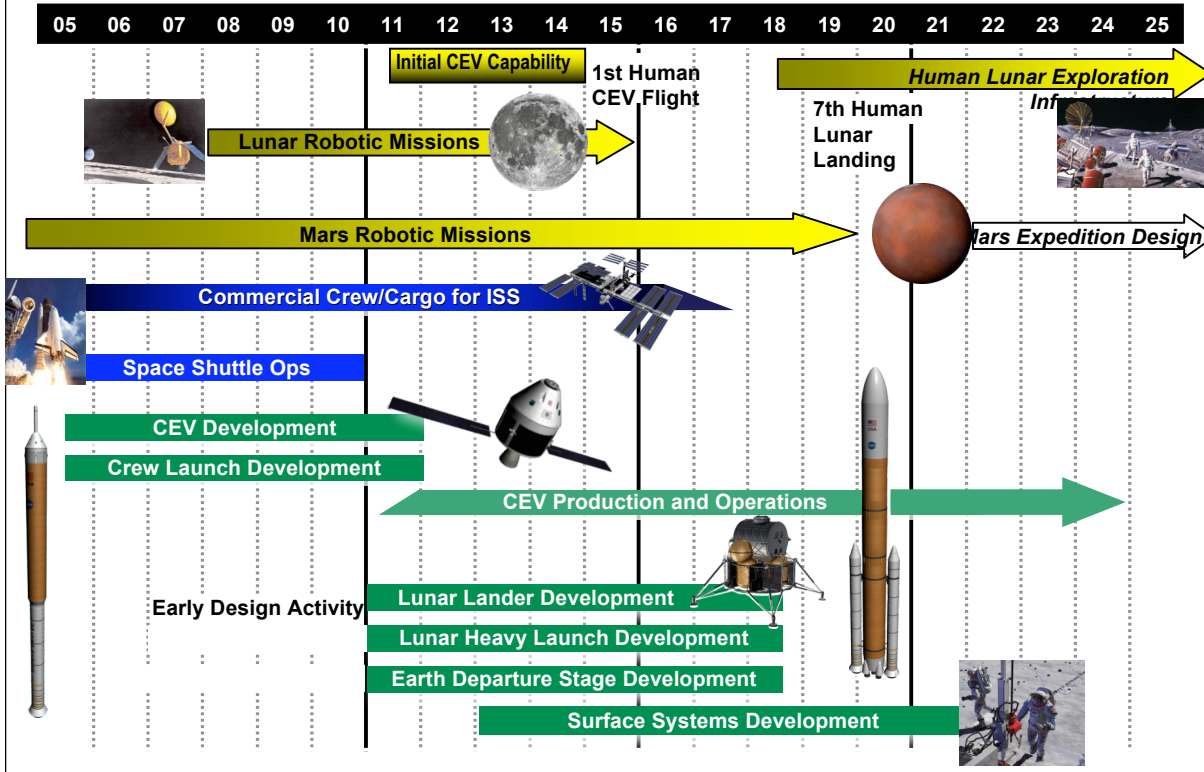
05 06 07 08 09 10 11 12 13 14 15 16 17 18 19 20 21 22 23 24 25

Initial CEV Capability

1st Human CEV Flight

Human Lunar Exploration

Inf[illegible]

7th Human Lunar Landing

Lunar Robotic Missions

Mars Robotic Missions

Mars Expedition Design

Commercial Crew/Cargo for ISS

Space Shuttle Ops

CEV Development

Crew Launch Development

CEV Production and Operations

Early Design Activity

Lunar Lander Development

Lunar Heavy Launch Development

Earth Departure Stage Development

Surface Systems Development